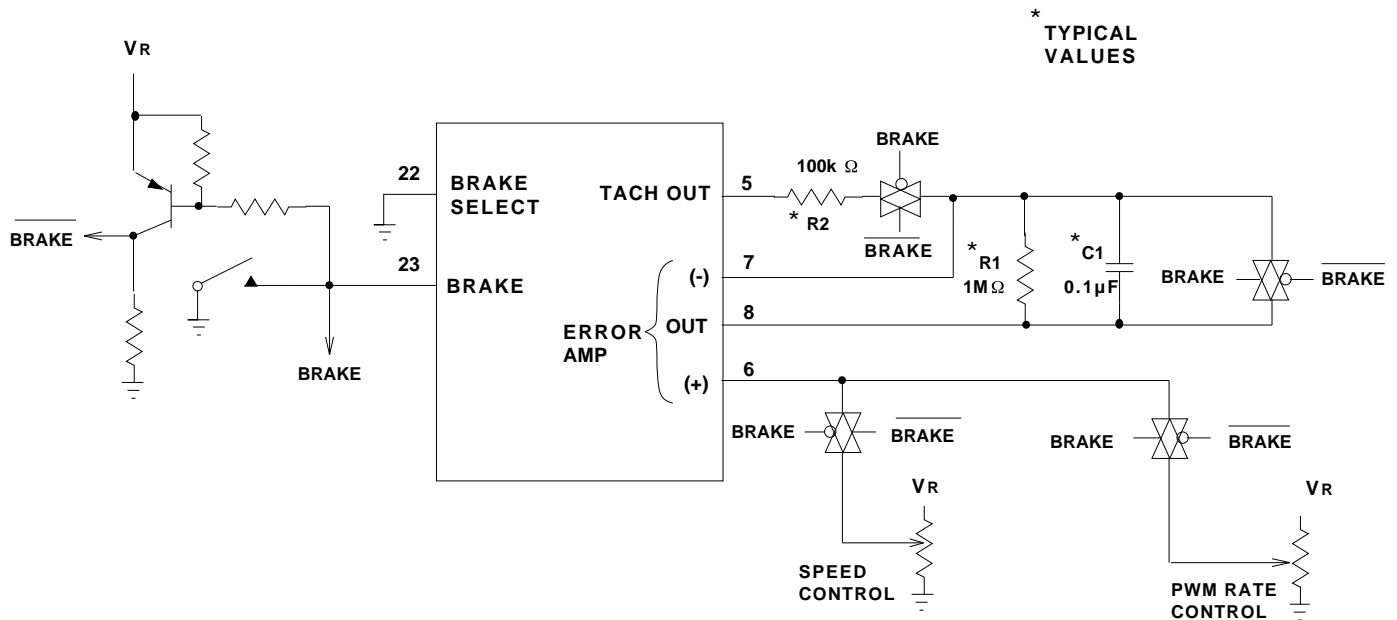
* TYPICAL VALUES

$V_R$

$\overline{BRAKE}$

BRAKE

22
BRAKE SELECT

23
BRAKE

TACH OUT

ERROR AMP

(-)

OUT

(+)

5

7

8

6

100k Ω

* R2

BRAKE

$\overline{BRAKE}$

*R1
1M Ω

*C1
0.1µF

BRAKE

$\overline{BRAKE}$

BRAKE

$\overline{BRAKE}$

BRAKE

$\overline{BRAKE}$

$V_R$

SPEED CONTROL

$V_R$

PWM RATE CONTROL